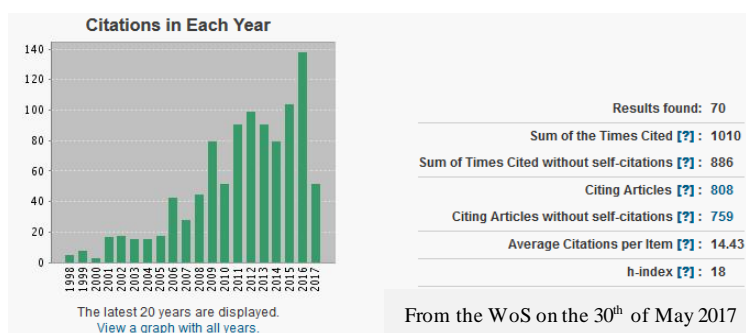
Citations in Each Year

140
120
100
80
60
40
20
0

1998
1999
2000
2001
2002
2003
2004
2005
2006
2007
2008
2009
2010
2011
2012
2013
2014
2015
2016
2017

The latest 20 years are displayed.
View a graph with all years.

Results found: 70
Sum of the Times Cited [?] : 1010
Sum of Times Cited without self-citations [?] : 886
Citing Articles [?] : 808
Citing Articles without self-citations [?] : 759
Average Citations per Item [?] : 14.43
h-index [?] : 18

From the WoS on the 30$^{th}$ of May 2017